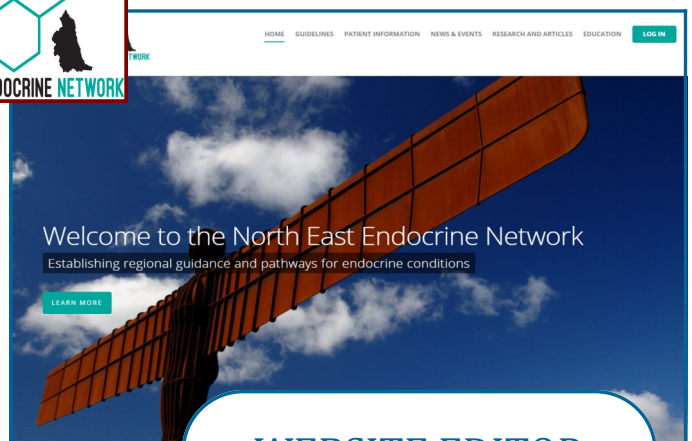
DOCRINE NETWORK

TWORK

HOME GUIDELINES PATIENT INFORMATION NEWS & EVENTS RESEARCH AND ARTICLES EDUCATION LOG IN

Welcome to the North East Endocrine Network

Establishing regional guidance and pathways for endocrine conditions

LEARN MORE

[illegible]